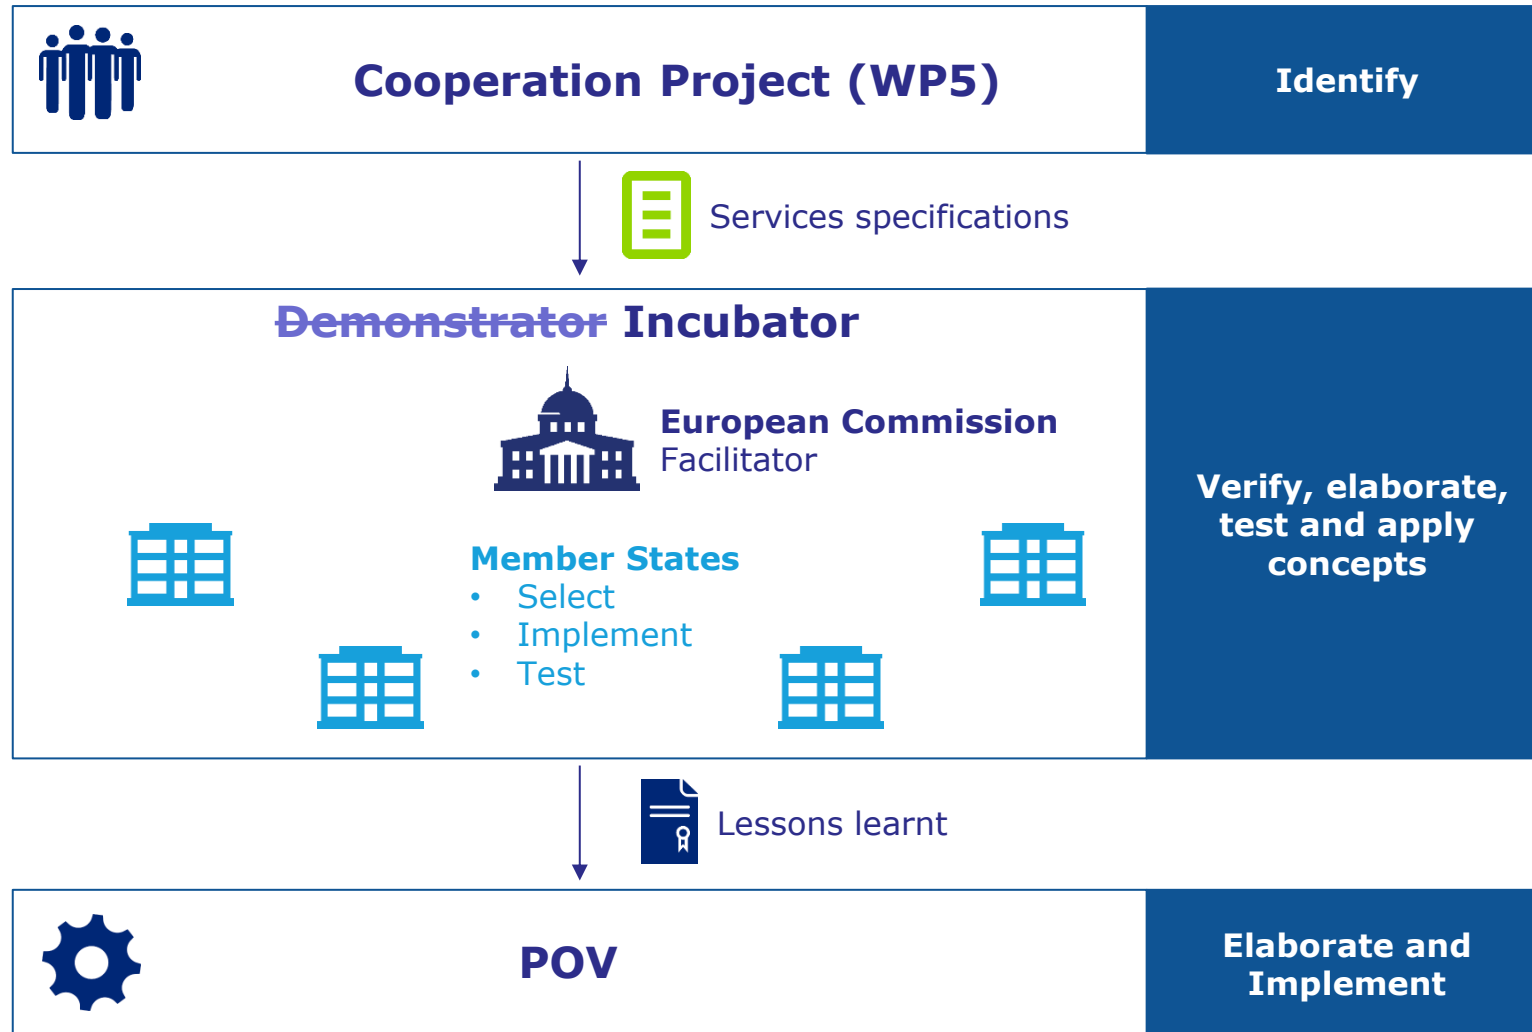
Cooperation Project (WP5)

Identify

Services specifications

~~Demonstrator~~ Incubator

European Commission
Facilitator

Member States
- Select
- Implement
- Test

Verify, elaborate, test and apply concepts

Lessons learnt

POV

Elaborate and Implement